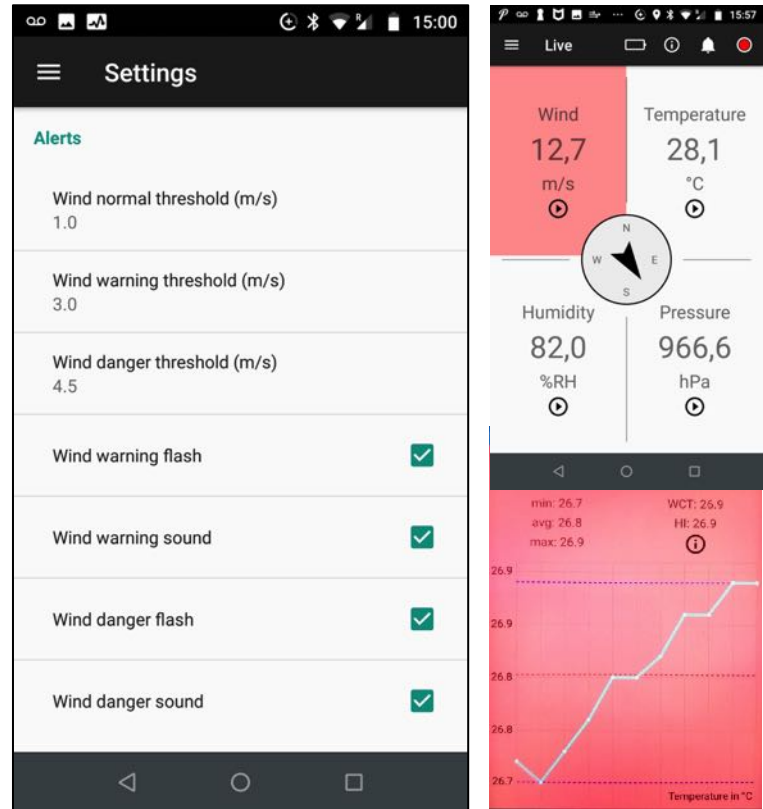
15:00

Settings

Alerts

Wind normal threshold (m/s)
1.0

Wind warning threshold (m/s)
3.0

Wind danger threshold (m/s)
4.5

Wind warning flash

Wind warning sound

Wind danger flash

Wind danger sound

15:57

Live

Wind
12,7
m/s

Temperature
28,1
°C

N
W
E
S

Humidity
82,0
%RH

Pressure
966,6
hPa

min: 26.7
avg: 26.8
max: 26.9

WCT: 26.9
HI: 26.9

26.9
26.9
26.8
26.8
26.7

Temperature in °C